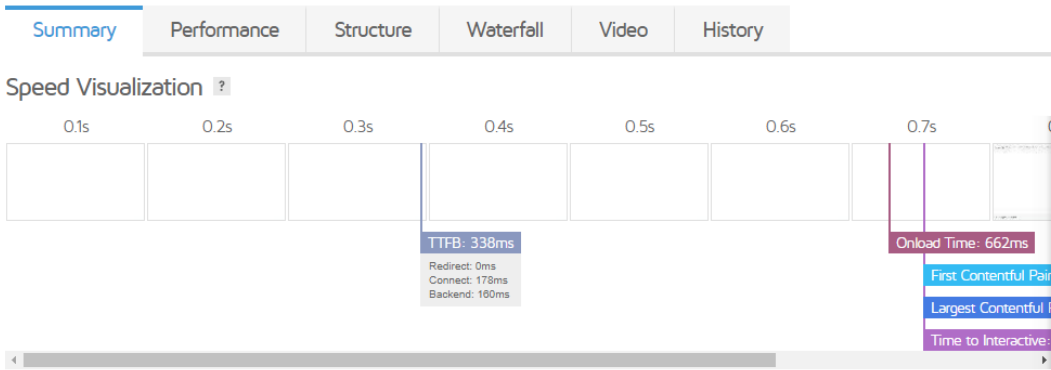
Summary Performance Structure Waterfall Video History

Speed Visualization ?

0.1s 0.2s 0.3s 0.4s 0.5s 0.6s 0.7s

TTFB: 338ms
Redirect: 0ms
Connect: 178ms
Backend: 160ms

Onload Time: 662ms

First Contentful Pai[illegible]

Largest Contentful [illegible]

Time to Interactive:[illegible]